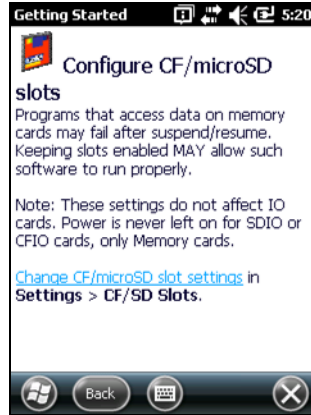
Getting Started 5:20

Configure CF/microSD slots

Programs that access data on memory cards may fail after suspend/resume. Keeping slots enabled MAY allow such software to run properly.

Note: These settings do not affect IO cards. Power is never left on for SDIO or CFIO cards, only Memory cards.

Change CF/microSD slot settings in Settings > CF/SD Slots.

Back